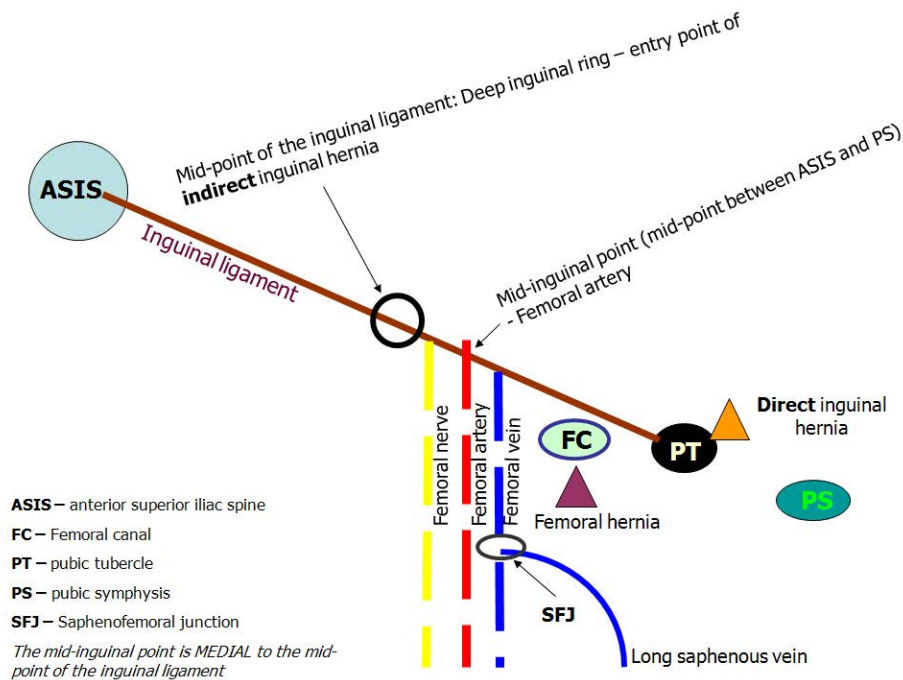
Mid-point of the inguinal ligament: Deep inguinal ring – entry point of **indirect** inguinal hernia

ASIS

Inguinal ligament

Mid-inguinal point (mid-point between ASIS and PS) - Femoral artery

Femoral nerve

Femoral artery

Femoral vein

FC

PT

**Direct** inguinal hernia

PS

Femoral hernia

SFJ

Long saphenous vein

**ASIS** – anterior superior iliac spine

**FC** – Femoral canal

**PT** – pubic tubercle

**PS** – pubic symphysis

**SFJ** – Saphenofemoral junction

*The mid-inguinal point is MEDIAL to the mid-point of the inguinal ligament*